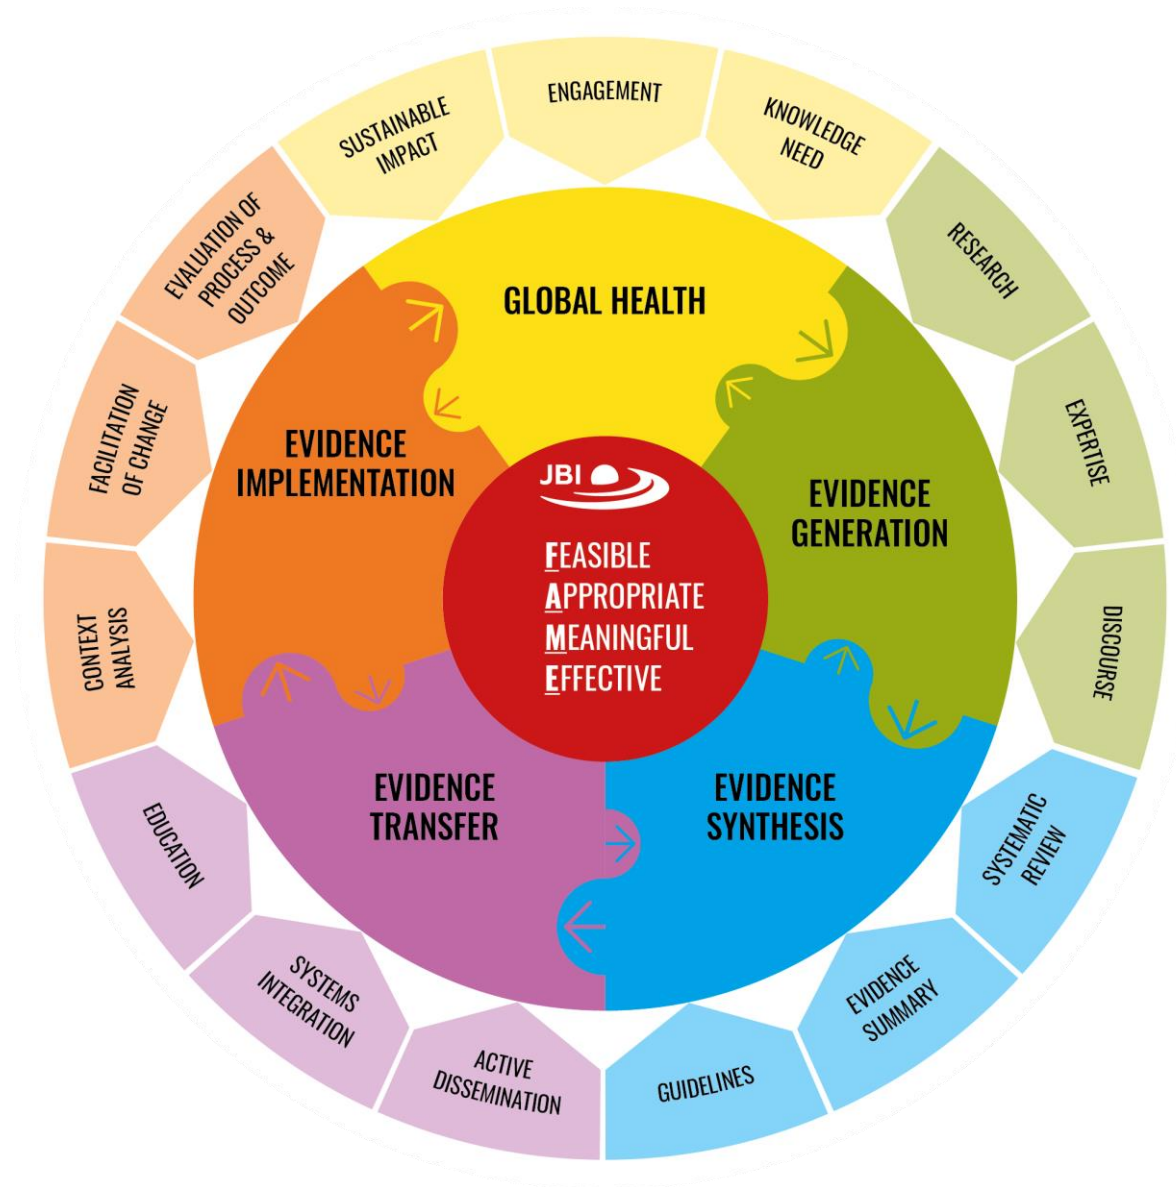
ENGAGEMENT

KNOWLEDGE NEED

RESEARCH

EXPERTISE

DISCOURSE

SYSTEMATIC REVIEW

EVIDENCE SUMMARY

GUIDELINES

ACTIVE DISSEMINATION

SYSTEMS INTEGRATION

EDUCATION

CONTEXT ANALYSIS

FACILITATION OF CHANGE

EVALUATION OF PROCESS & OUTCOME

SUSTAINABLE IMPACT

GLOBAL HEALTH

EVIDENCE GENERATION

EVIDENCE SYNTHESIS

EVIDENCE TRANSFER

EVIDENCE IMPLEMENTATION

JBI

FEASIBLE
APPROPRIATE
MEANINGFUL
EFFECTIVE